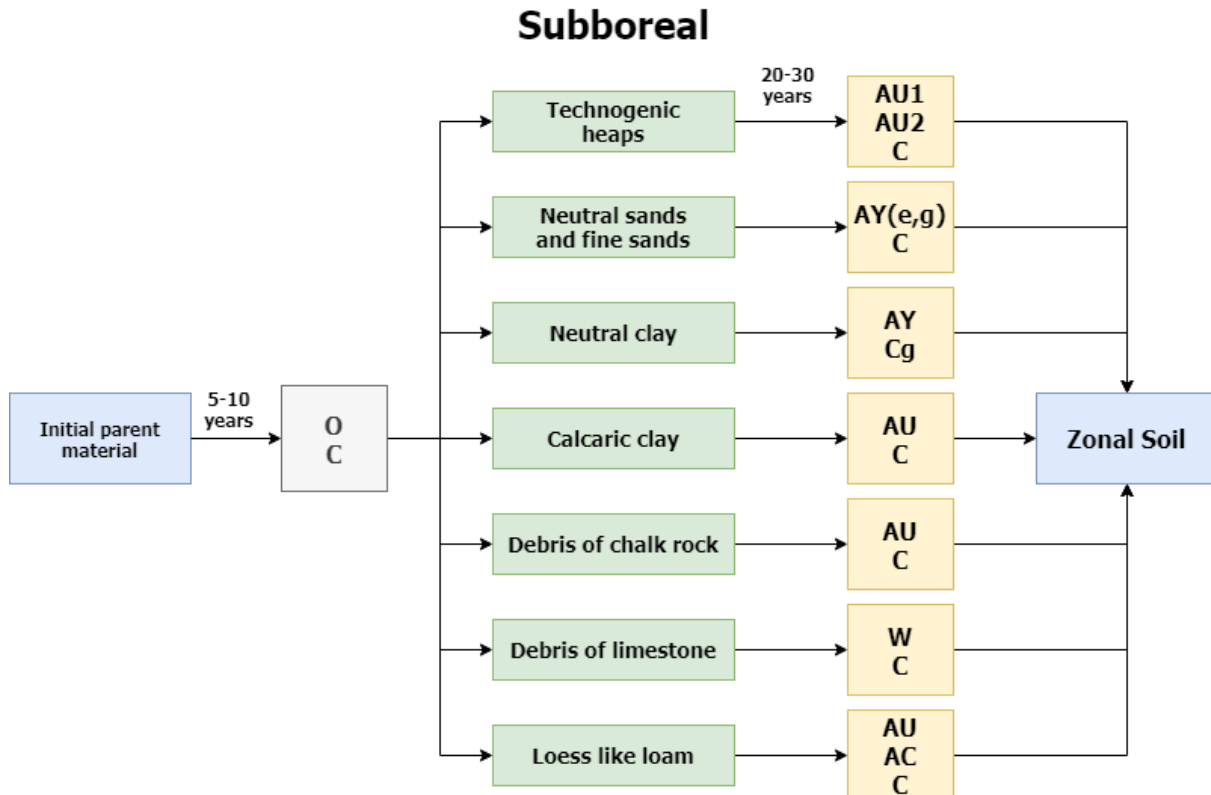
Subboreal

Initial parent material

5-10 years

O
C

Technogenic heaps

20-30 years

AU1
AU2
C

Neutral sands and fine sands

AY(e,g)
C

Neutral clay

AY
Cg

Calcaric clay

AU
C

Debris of chalk rock

AU
C

Debris of limestone

W
C

Loess like loam

AU
AC
C

Zonal Soil